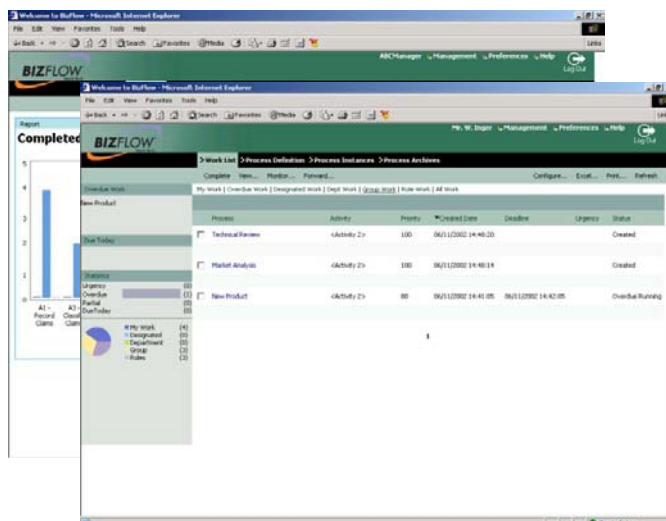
Welcome to BizFlow - Microsoft Internet Explorer
File Edit View Favorites Tools Help
Back Search Favorites Media
Links
BIZFLOW
ABCManager Management Preferences Help
Log Out
Report
Completed
5
4
3
2
1
0
A1 - Record Claims
A3 - Classify Claims

Welcome to BizFlow - Microsoft Internet Explorer
File Edit View Favorites Tools Help
Back Search Favorites Media
BIZFLOW
Mr. W. Inger Management Preferences Help
Log Out
Work List Process Definition Process Instances Process Archives
Complete View... Monitor... Forward...
Configure... Excel... Print... Refresh
My Work | Overdue Work | Designated Work | Dept Work | Group Work | Role Work | All Work
Overdue Work
New Product
Due Today
Statistics
Urgency (0)
Overdue (1)
Partial (0)
DueToday (0)
My Work (4)
Designated (0)
Department (0)
Group (0)
Roles (3)

| | Process | Activity | Priority | Created Date | Deadline | Urgency | Status |
|---|---|---|---|---|---|---|---|
| ☐ | Technical Review | <Activity 2> | 100 | 06/11/2002 14:40:20 | | | Created |
| ☐ | Market Analysis | <Activity 2> | 100 | 06/11/2002 14:40:14 | | | Created |
| ☐ | New Product | <Activity 2> | 80 | 06/11/2002 14:41:05 | 06/11/2002 14:42:05 | | Overdue Running |

1